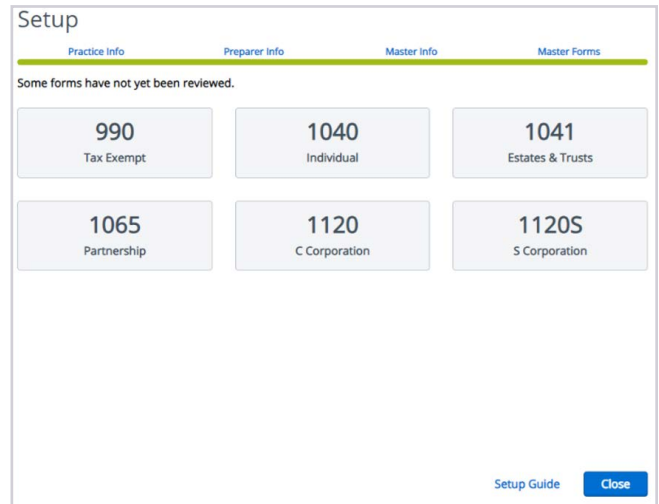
Setup

Practice Info
Preparer Info
Master Info
Master Forms

Some forms have not yet been reviewed.

990
Tax Exempt

1040
Individual

1041
Estates & Trusts

1065
Partnership

1120
C Corporation

1120S
S Corporation

Setup Guide
Close